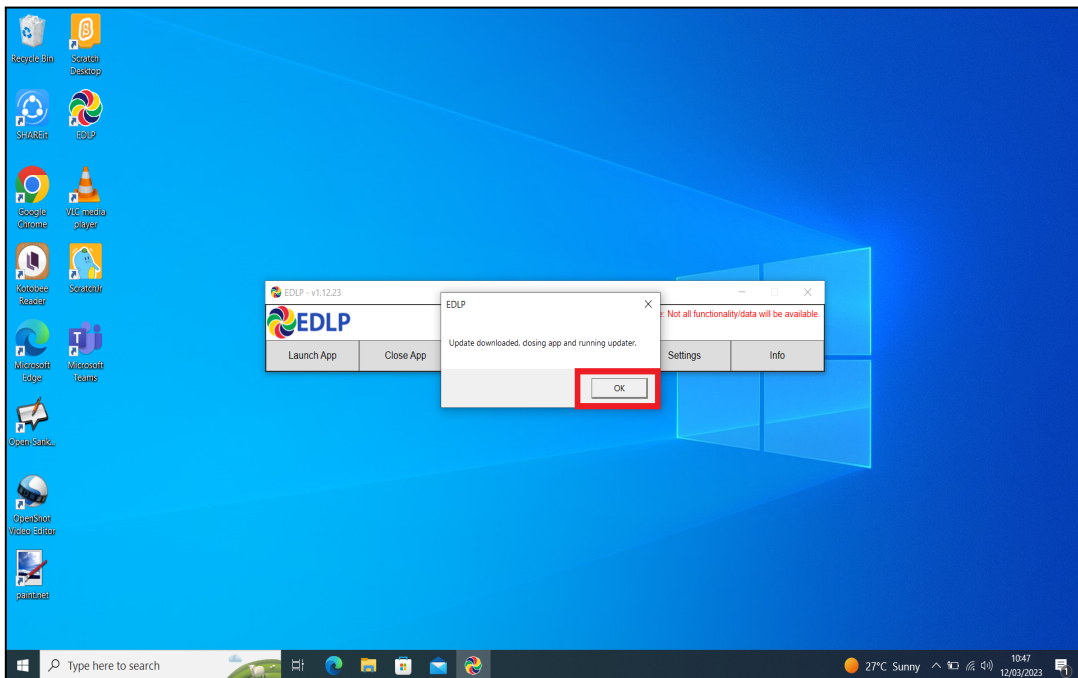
Recycle Bin
Scratch Desktop
SHAREit
EDLP
Google Chrome
VLC media player
Kotobee Reader
Scratchjr
Microsoft Edge
Microsoft Teams
Open-Sank...
OpenShot Video Editor
paint.net

EDLP - v1.12.23
EDLP
: Not all functionality/data will be available.
Launch App
Close App
Settings
Info

EDLP
Update downloaded, dosing app and running updater.
OK

Type here to search
27°C Sunny
10:47
12/03/2023